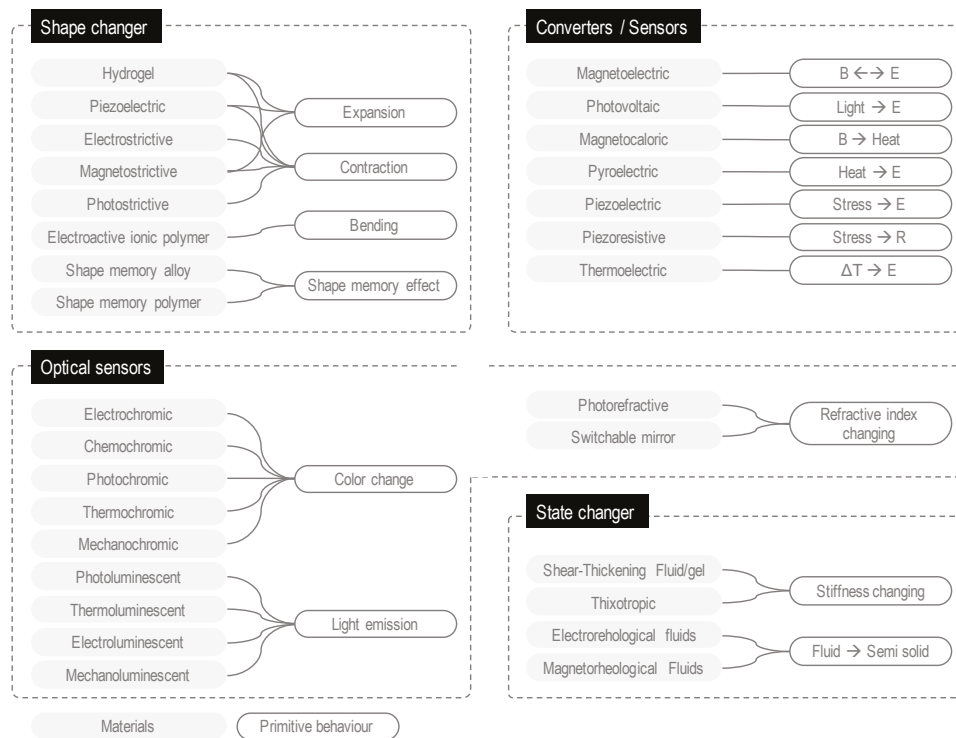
Shape changer

Hydrogel
Piezoelectric
Electrostrictive
Magnetostrictive
Photostrictive
Electroactive ionic polymer
Shape memory alloy
Shape memory polymer

Expansion
Contraction
Bending
Shape memory effect

Converters / Sensors

Magnetoelectric
Photovoltaic
Magnetocaloric
Pyroelectric
Piezoelectric
Piezoresistive
Thermoelectric

B ←→ E
Light → E
B → Heat
Heat → E
Stress → E
Stress → R
ΔT → E

Optical sensors

Electrochromic
Chemochromic
Photochromic
Thermochromic
Mechanochromic
Photoluminescent
Thermoluminescent
Electroluminescent
Mechanoluminescent

Color change
Light emission

Photorefractive
Switchable mirror

Refractive index changing

State changer

Shear-Thickening Fluid/gel
Thixotropic
Electrorehological fluids
Magnetorheological Fluids

Stiffness changing
Fluid → Semi solid

Materials
Primitive behaviour